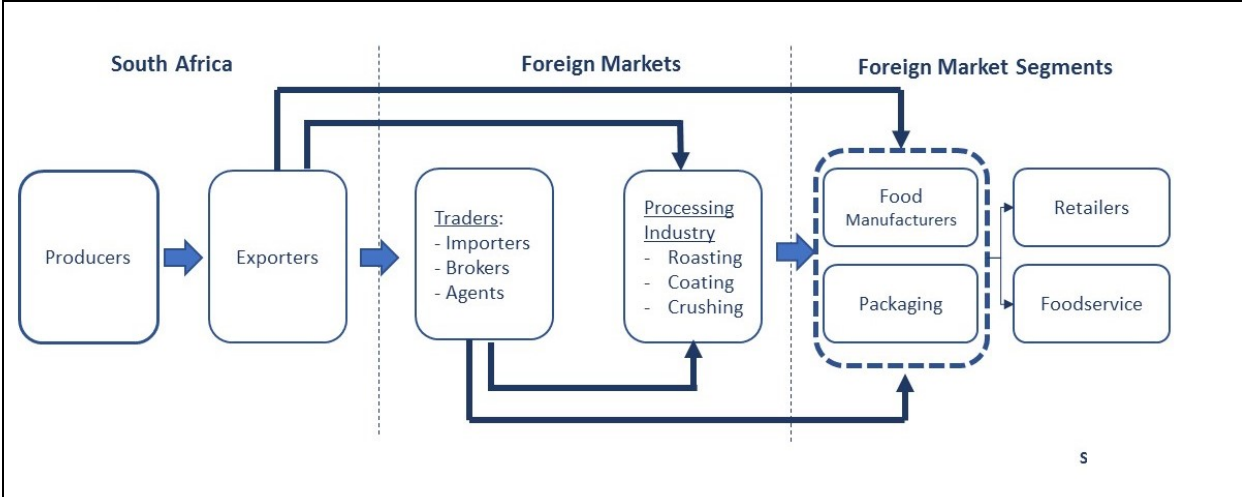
South Africa

Foreign Markets

Foreign Market Segments

Producers

Exporters

Traders:
- Importers
- Brokers
- Agents

Processing Industry
- Roasting
- Coating
- Crushing

Food Manufacturers

Packaging

Retailers

Foodservice

s